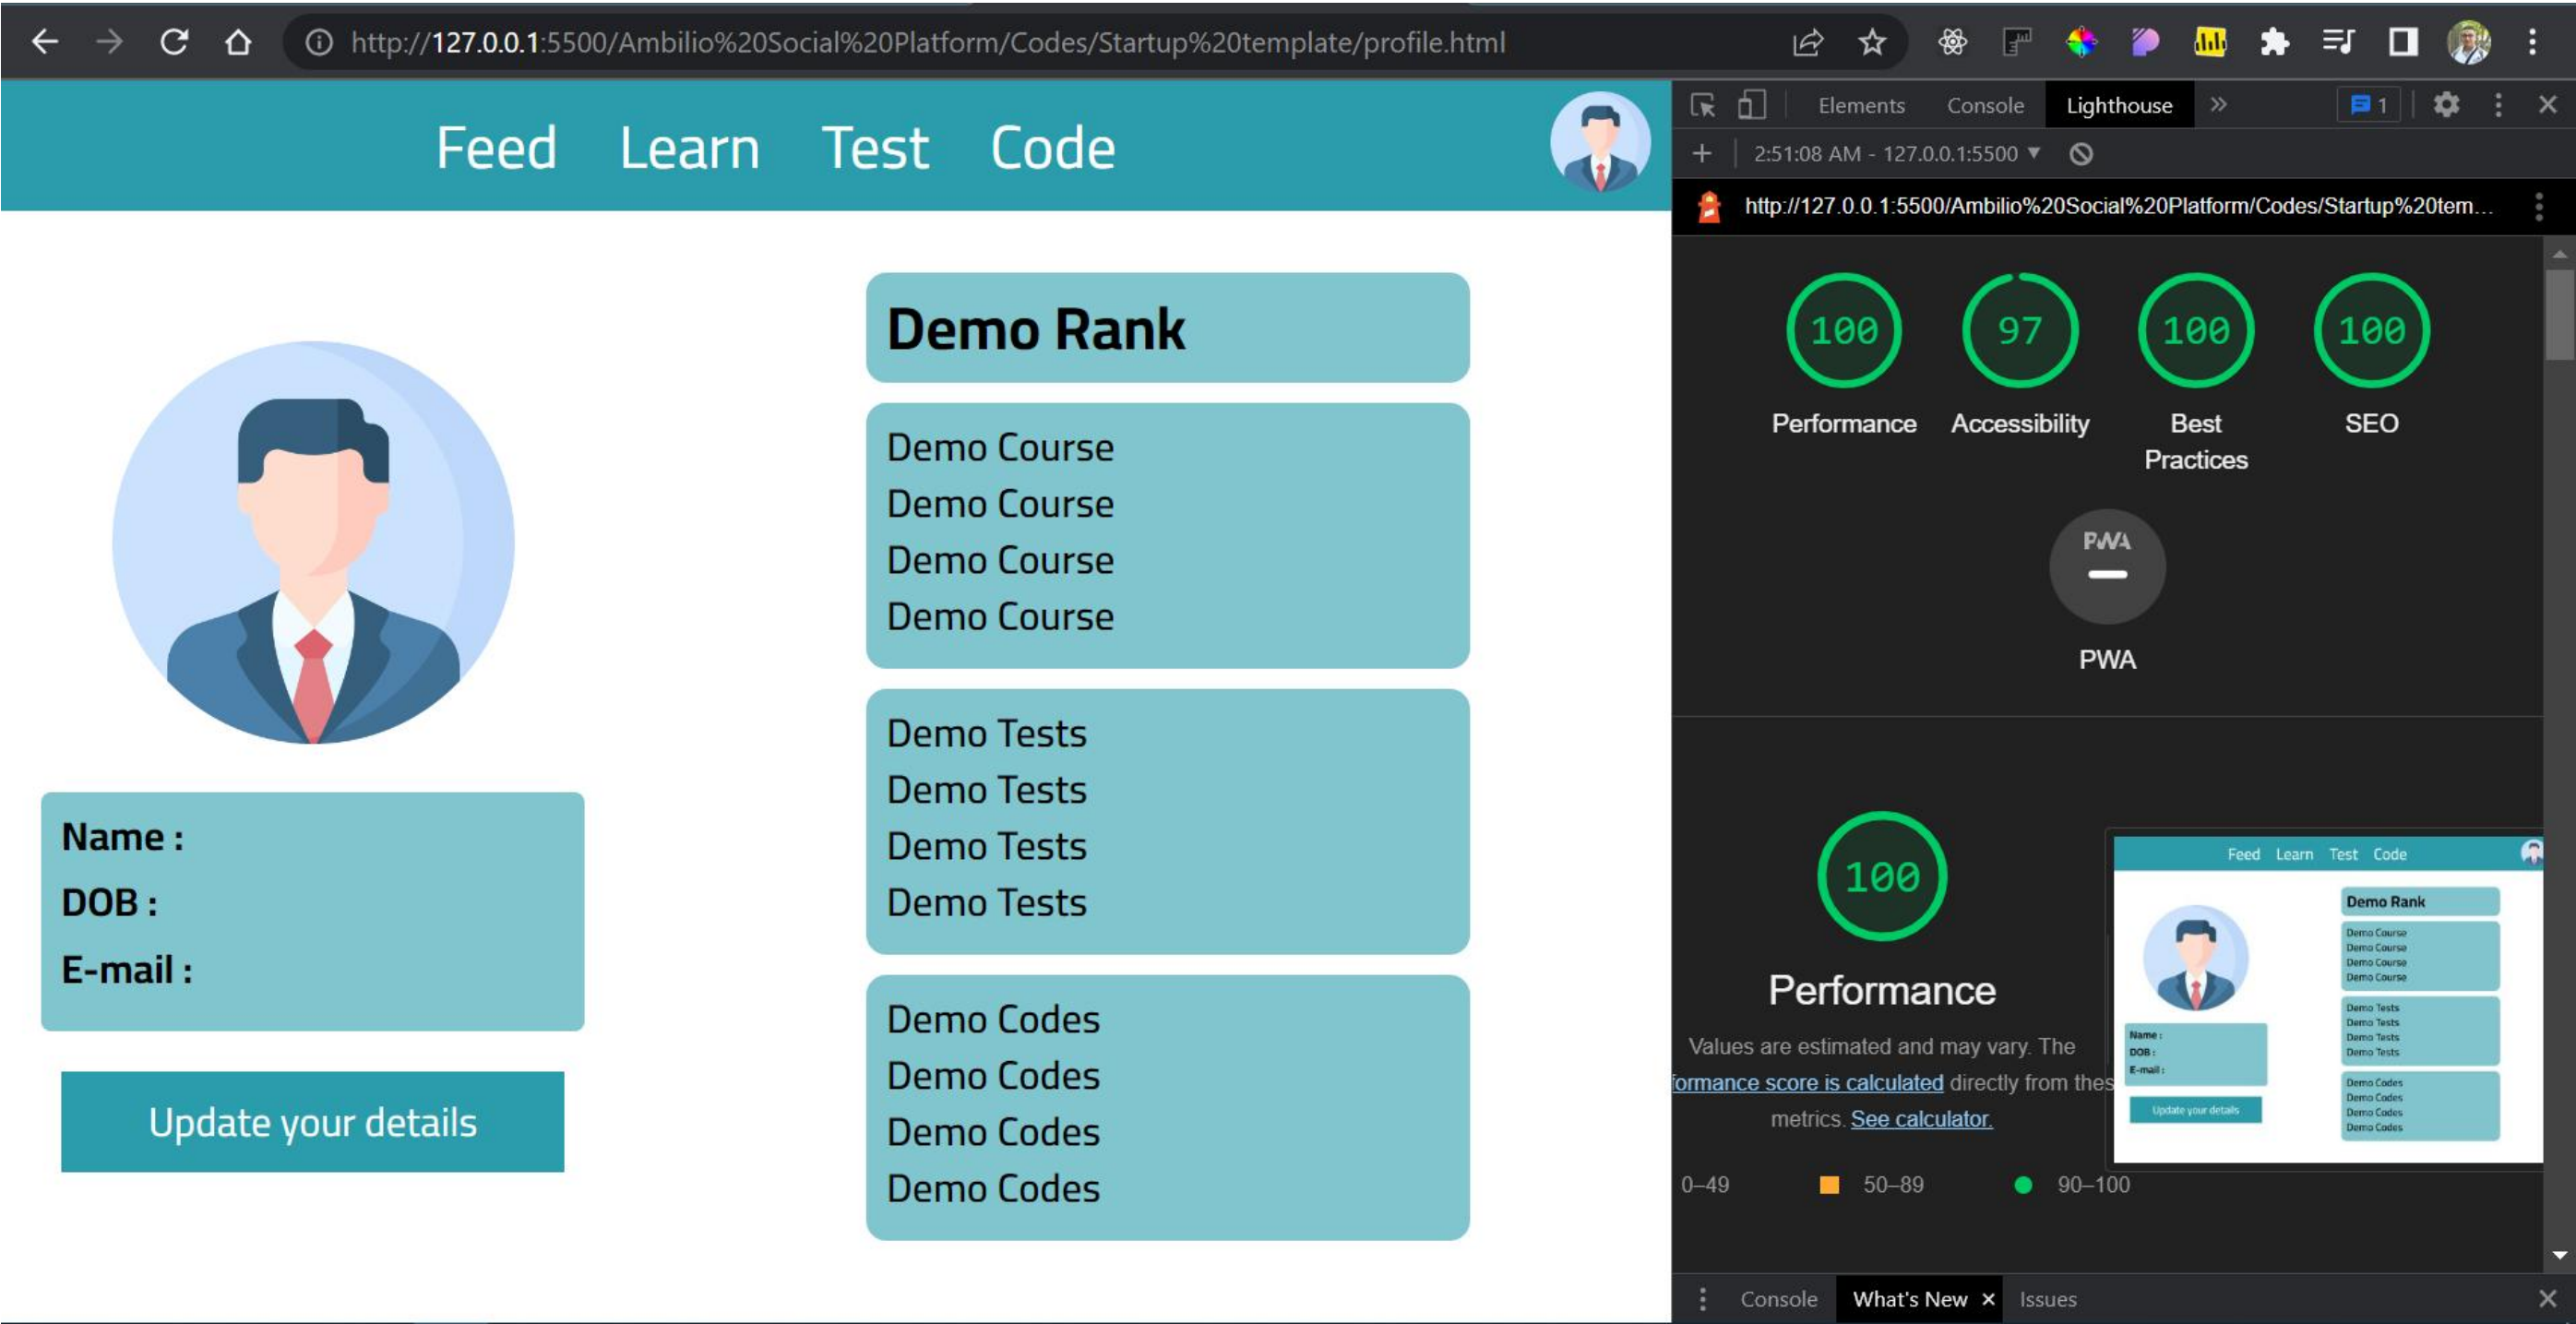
http://127.0.0.1:5500/Ambilio%20Social%20Platform/Codes/Startup%20template/profile.html

Feed Learn Test Code

Demo Rank

Demo Course
Demo Course
Demo Course
Demo Course

Demo Tests
Demo Tests
Demo Tests
Demo Tests

Demo Codes
Demo Codes
Demo Codes
Demo Codes

Name :
DOB :
E-mail :

Update your details

Elements Console Lighthouse » 1

2:51:08 AM - 127.0.0.1:5500

http://127.0.0.1:5500/Ambilio%20Social%20Platform/Codes/Startup%20tem...

100 Performance
97 Accessibility
100 Best Practices
100 SEO
PWA
PWA

100
Performance

Values are estimated and may vary. The formance score is calculated directly from thes metrics. See calculator.

0–49 50–89 90–100

Feed Learn Test Code
Demo Rank
Demo Course
Demo Course
Demo Course
Demo Course
Demo Tests
Demo Tests
Demo Tests
Demo Tests
Demo Codes
Demo Codes
Demo Codes
Demo Codes
Name :
DOB :
E-mail :
Update your details

Console What's New × Issues